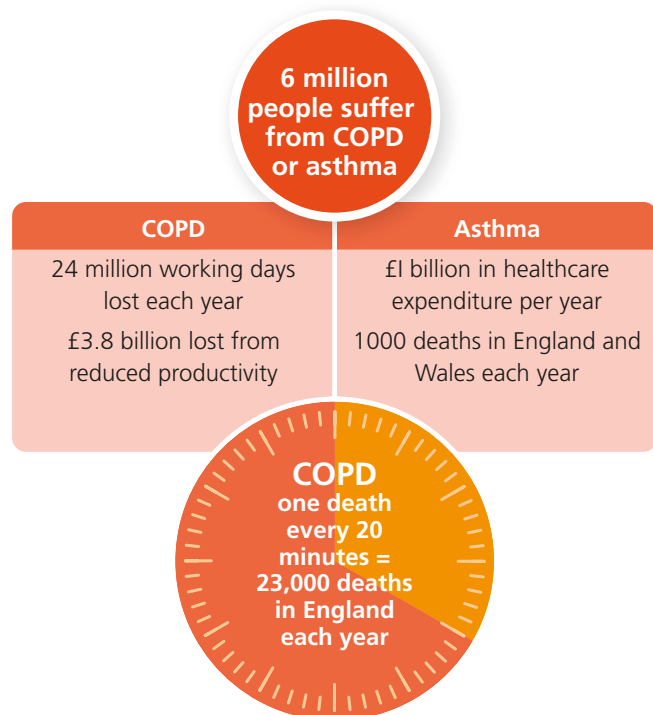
6 million people suffer from COPD or asthma

COPD

24 million working days lost each year

£3.8 billion lost from reduced productivity

Asthma

£I billion in healthcare expenditure per year

1000 deaths in England and Wales each year

COPD
one death every 20 minutes = 23,000 deaths in England each year